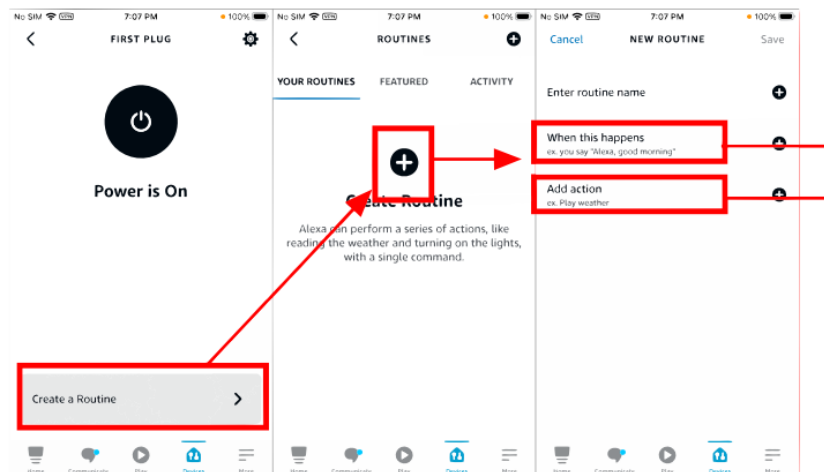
No SIM 7:07 PM 100%

FIRST PLUG

Power is On

Create a Routine

Home Communicate Play Devices More

No SIM 7:07 PM 100%

ROUTINES

YOUR ROUTINES FEATURED ACTIVITY

Create Routine

Alexa can perform a series of actions, like reading the weather and turning on the lights, with a single command.

Home Communicate Play Devices More

No SIM 7:07 PM 100%

Cancel NEW ROUTINE Save

Enter routine name

When this happens
ex. you say "Alexa, good morning"

Add action
ex. Play weather

Home Communicate Play Devices More